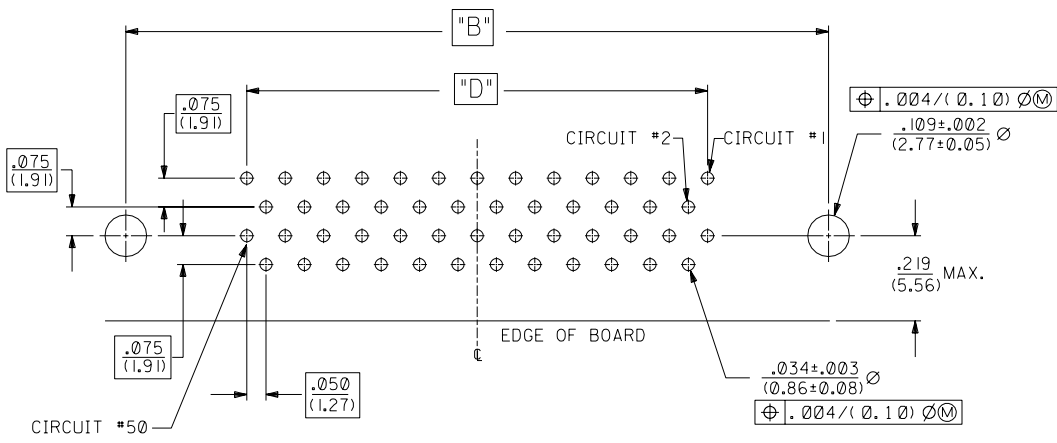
"B"

"D"

$\frac{.075}{(1.91)}$

$\frac{.075}{(1.91)}$

⊕ .004/(0.10) Ø Ⓜ

CIRCUIT #2

CIRCUIT #1

$\frac{.109\pm.002}{(2.77\pm0.05)}$ Ø

$\frac{.219}{(5.56)}$ MAX.

EDGE OF BOARD

℄

$\frac{.075}{(1.91)}$

$\frac{.050}{(1.27)}$

$\frac{.034\pm.003}{(0.86\pm0.08)}$ Ø

⊕ .004/(0.10) Ø Ⓜ

CIRCUIT #50